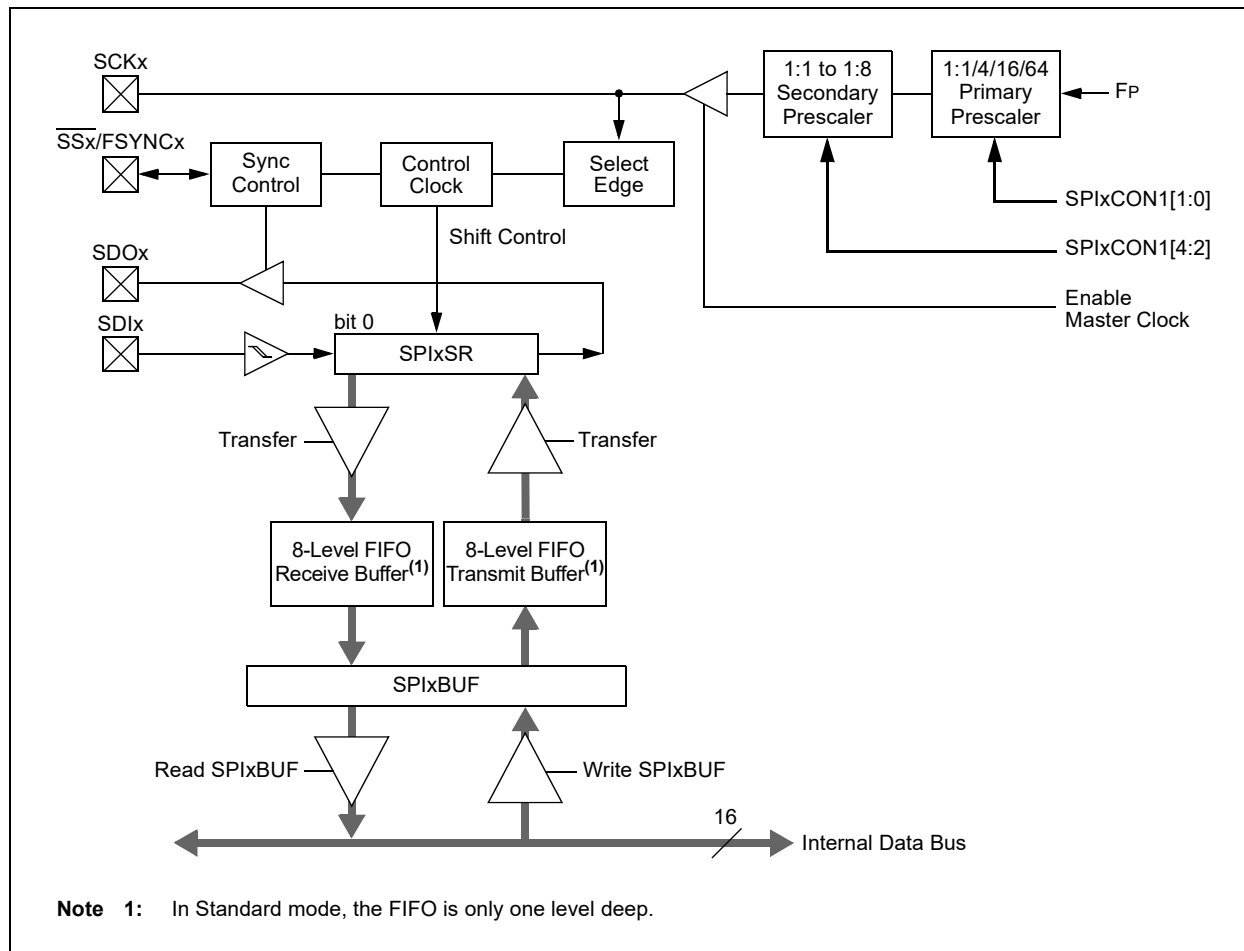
SCKx

$\overline{SSx}$/FSYNCx

Sync Control

Control Clock

Select Edge

1:1 to 1:8 Secondary Prescaler

1:1/4/16/64 Primary Prescaler

FP

SPIxCON1[1:0]

SPIxCON1[4:2]

Enable Master Clock

Shift Control

SDOx

SDIx

bit 0

SPIxSR

Transfer

Transfer

8-Level FIFO Receive Buffer$^{(1)}$

8-Level FIFO Transmit Buffer$^{(1)}$

SPIxBUF

Read SPIxBUF

Write SPIxBUF

16

Internal Data Bus

**Note 1:** In Standard mode, the FIFO is only one level deep.